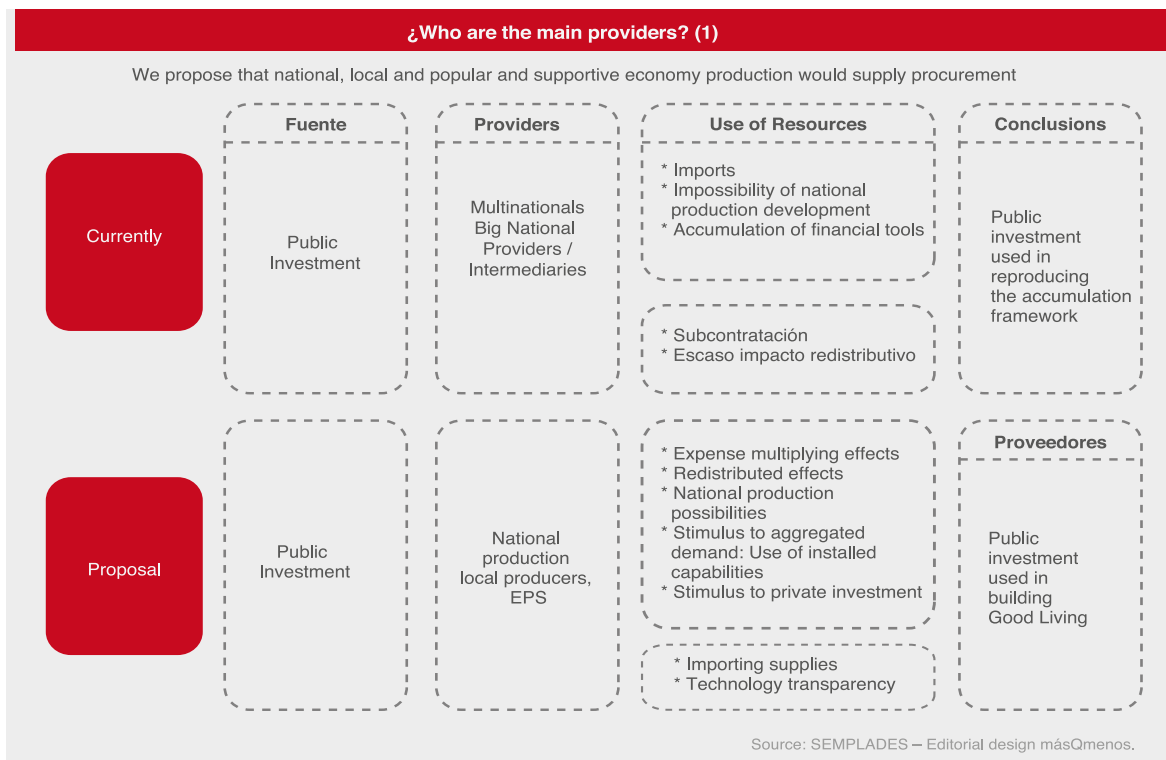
¿Who are the main providers? (1)

We propose that national, local and popular and supportive economy production would supply procurement

| | Fuente | Providers | Use of Resources | Conclusions |
|---|---|---|---|---|
| Currently | Public Investment | Multinationals Big National Providers / Intermediaries | * Imports<br>* Impossibility of national production development<br>* Accumulation of financial tools<br><br>* Subcontratación<br>* Escaso impacto redistributivo | Public investment used in reproducing the accumulation framework |
| Proposal | Public Investment | National production local producers, EPS | * Expense multiplying effects<br>* Redistributed effects<br>* National production possibilities<br>* Stimulus to aggregated demand: Use of installed capabilities<br>* Stimulus to private investment<br><br>* Importing supplies<br>* Technology transparency | Proveedores<br><br>Public investment used in building Good Living |

Source: SEMPLADES – Editorial design másQmenos.